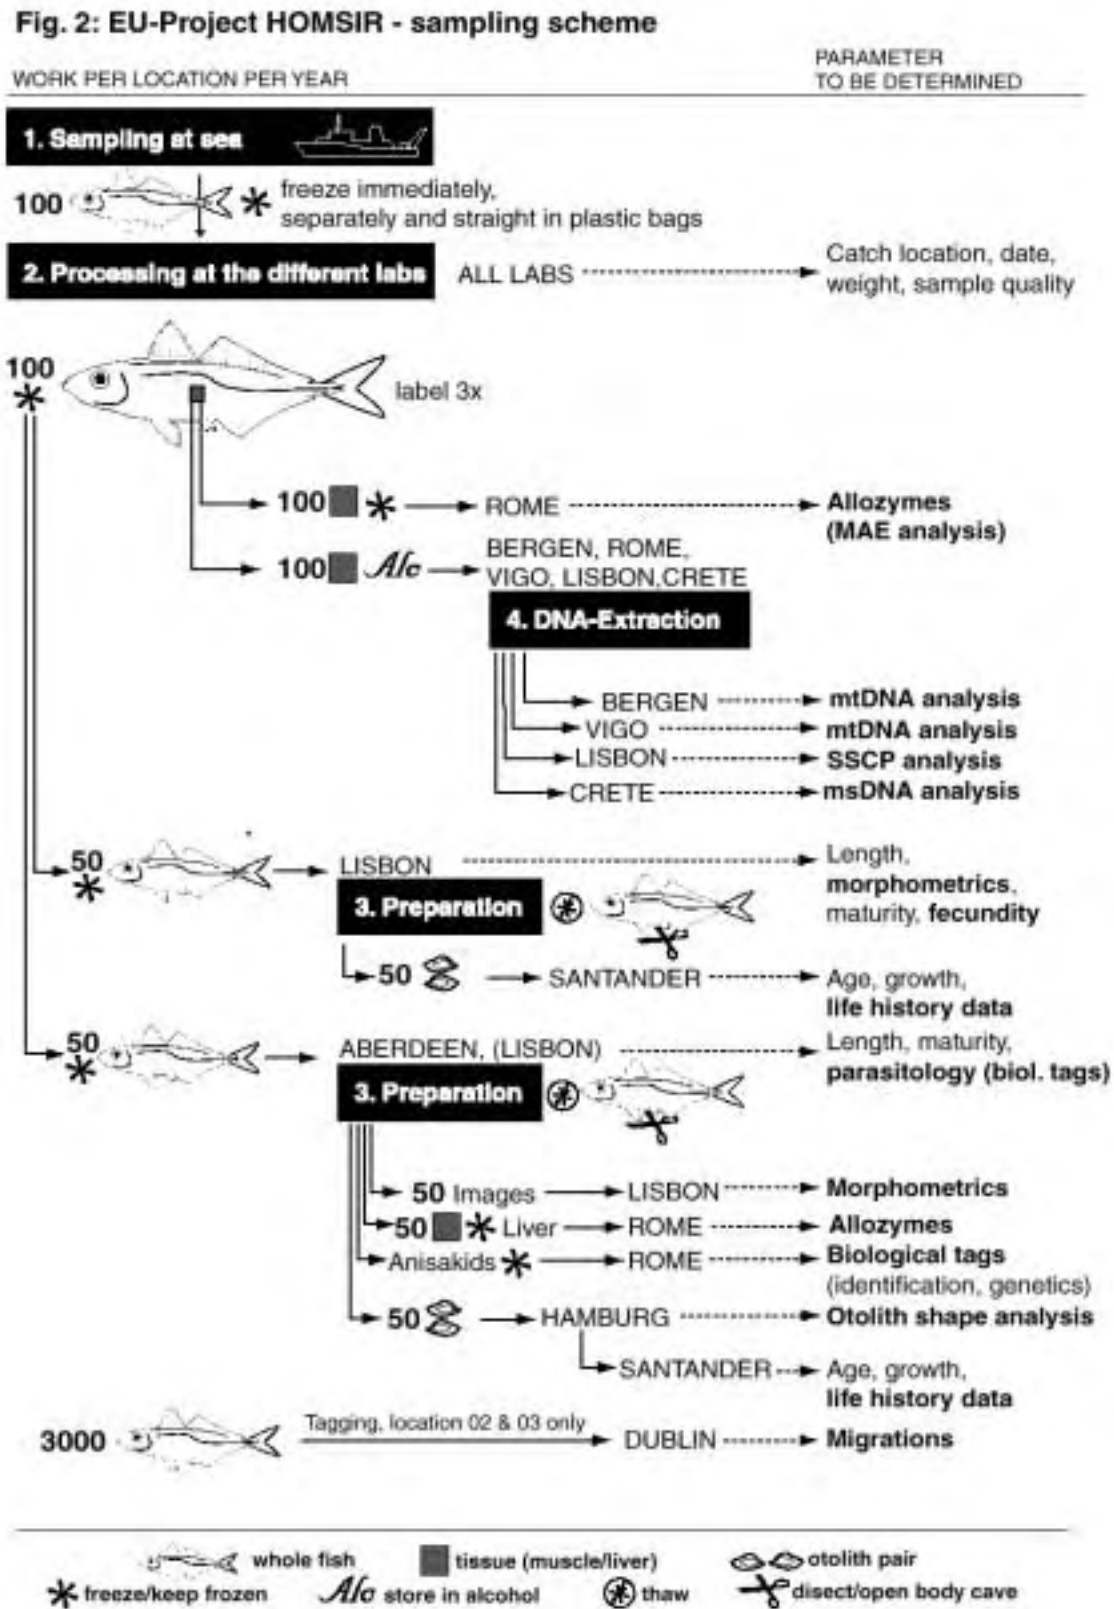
Fig. 2: EU-Project HOMSIR - sampling scheme

WORK PER LOCATION PER YEAR

PARAMETER TO BE DETERMINED

1. Sampling at sea

100 * freeze immediately, separately and straight in plastic bags

2. Processing at the different labs ALL LABS → Catch location, date, weight, sample quality

100 * label 3x

100 * → ROME → Allozymes (MAE analysis)

100 Alc → BERGEN, ROME, VIGO, LISBON, CRETE

4. DNA-Extraction

BERGEN → mtDNA analysis
VIGO → mtDNA analysis
LISBON → SSCP analysis
CRETE → msDNA analysis

50 * → LISBON → Length, morphometrics, maturity, fecundity

3. Preparation

50 → SANTANDER → Age, growth, life history data

50 * → ABERDEEN, (LISBON) → Length, maturity, parasitology (biol. tags)

3. Preparation

50 Images → LISBON → Morphometrics
50 * Liver → ROME → Allozymes
Anisakids * → ROME → Biological tags (identification, genetics)
50 → HAMBURG → Otolith shape analysis
SANTANDER → Age, growth, life history data

3000 Tagging, location 02 & 03 only → DUBLIN → Migrations

whole fish tissue (muscle/liver) otolith pair
* freeze/keep frozen Alc store in alcohol thaw disect/open body cave